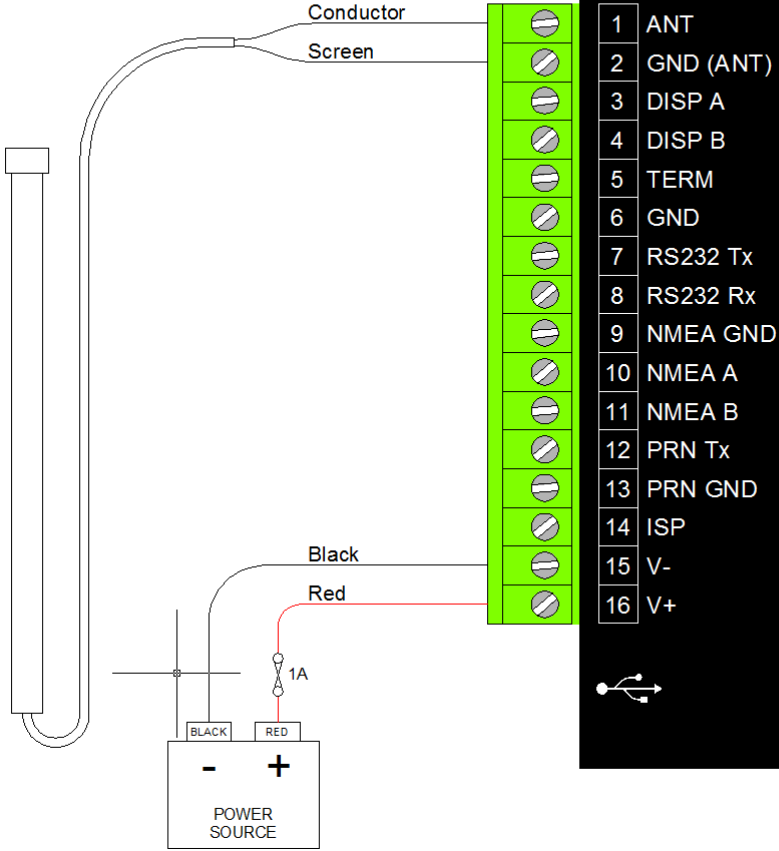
Conductor

Screen

| | |
|---|---|
| 1 | ANT |
| 2 | GND (ANT) |
| 3 | DISP A |
| 4 | DISP B |
| 5 | TERM |
| 6 | GND |
| 7 | RS232 Tx |
| 8 | RS232 Rx |
| 9 | NMEA GND |
| 10 | NMEA A |
| 11 | NMEA B |
| 12 | PRN Tx |
| 13 | PRN GND |
| 14 | ISP |
| 15 | V- |
| 16 | V+ |

Black

Red

1A

BLACK

RED

-

+

POWER SOURCE